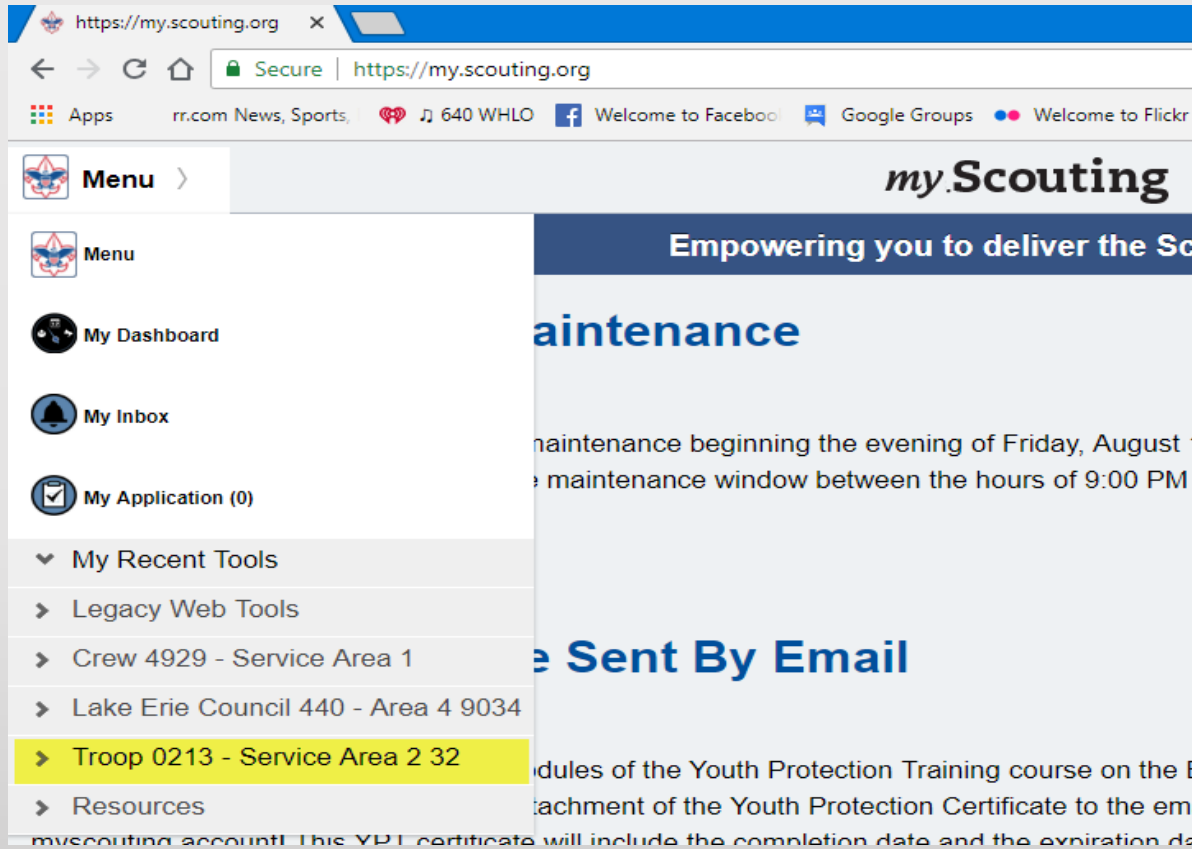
https://my.scouting.org ×

Secure | https://my.scouting.org

Apps rr.com News, Sports, ♫ 640 WHLO Welcome to Faceboo Google Groups Welcome to Flickr

Menu ›

my.Scouting

Empowering you to deliver the Sc

Menu

My Dashboard

My Inbox

My Application (0)

My Recent Tools

Legacy Web Tools

Crew 4929 - Service Area 1

Lake Erie Council 440 - Area 4 9034

Troop 0213 - Service Area 2 32

Resources

aintenance

maintenance beginning the evening of Friday, August

e maintenance window between the hours of 9:00 PM

e Sent By Email

odules of the Youth Protection Training course on the

tachment of the Youth Protection Certificate to the em

myscouting account! This YPT certificate will include the completion date and the expiration da